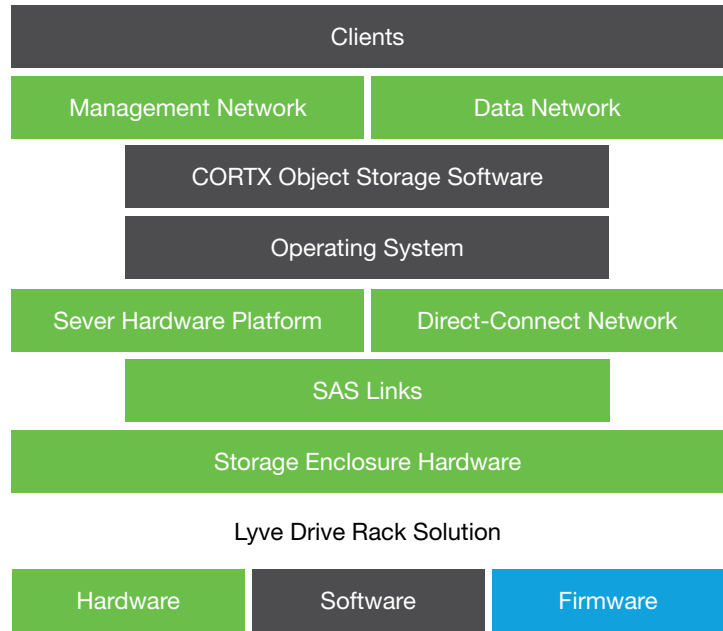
Clients

Management Network

Data Network

CORTX Object Storage Software

Operating System

Sever Hardware Platform

Direct-Connect Network

SAS Links

Storage Enclosure Hardware

Lyve Drive Rack Solution

Hardware

Software

Firmware